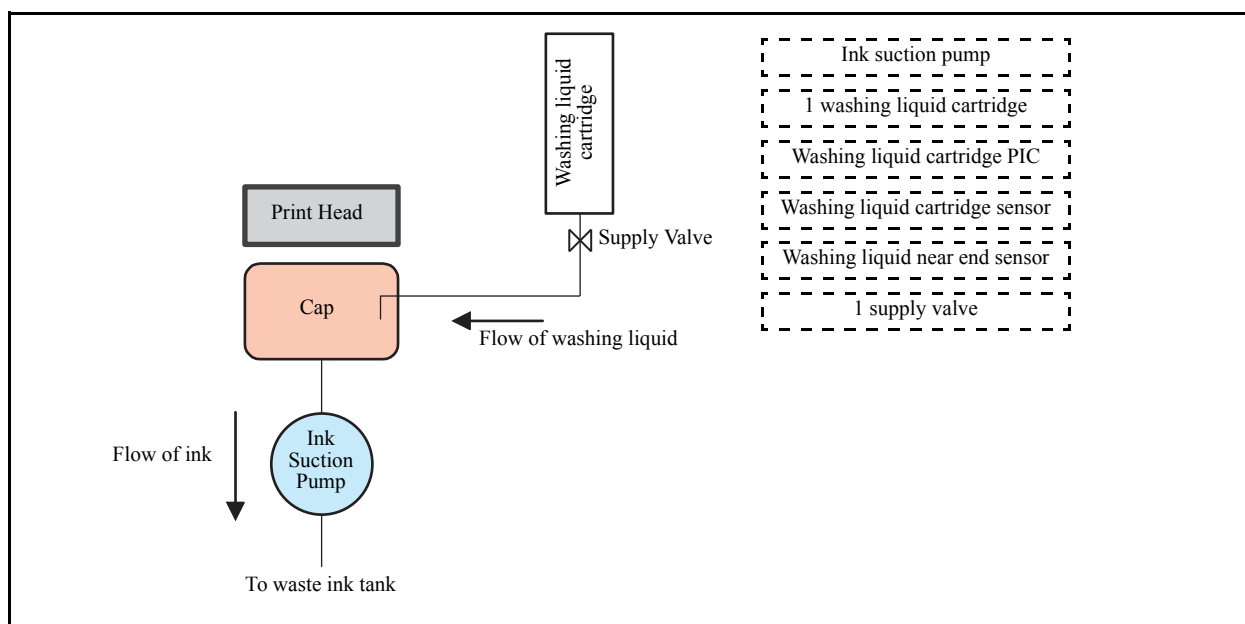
Washing liquid cartridge

Print Head

Supply Valve

Cap

Flow of washing liquid

Flow of ink

Ink Suction Pump

To waste ink tank

Ink suction pump

1 washing liquid cartridge

Washing liquid cartridge PIC

Washing liquid cartridge sensor

Washing liquid near end sensor

1 supply valve